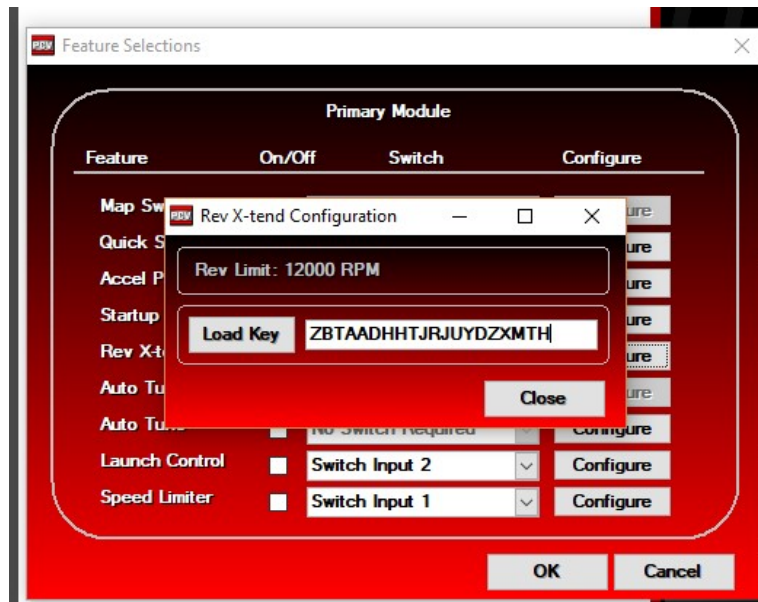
PCV Feature Selections

Primary Module

Feature On/Off Switch Configure

Map Sw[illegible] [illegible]ure
Quick S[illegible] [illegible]ure
Accel P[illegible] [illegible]ure
Startup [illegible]ure
Rev X-t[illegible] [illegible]ure
Auto Tu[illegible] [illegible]ure
Auto Tu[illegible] No Switch Required Configure
Launch Control Switch Input 2 Configure
Speed Limiter Switch Input 1 Configure

PCV Rev X-tend Configuration

Rev Limit: 12000 RPM

Load Key ZBTAADHHTJRJUYDZXMTH

Close

OK Cancel